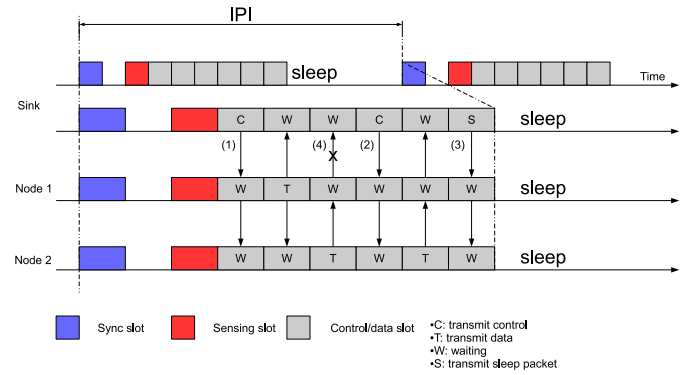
IPI

sleep

Time

Sink

| C | W | W | C | W | S |

sleep

(1)

(4)

x

(2)

(3)

Node 1

| W | T | W | W | W | W |

sleep

Node 2

| W | W | T | W | T | W |

sleep

Sync slot

Sensing slot

Control/data slot

•C: transmit control
•T: transmit data
•W: waiting
•S: transmit sleep packet